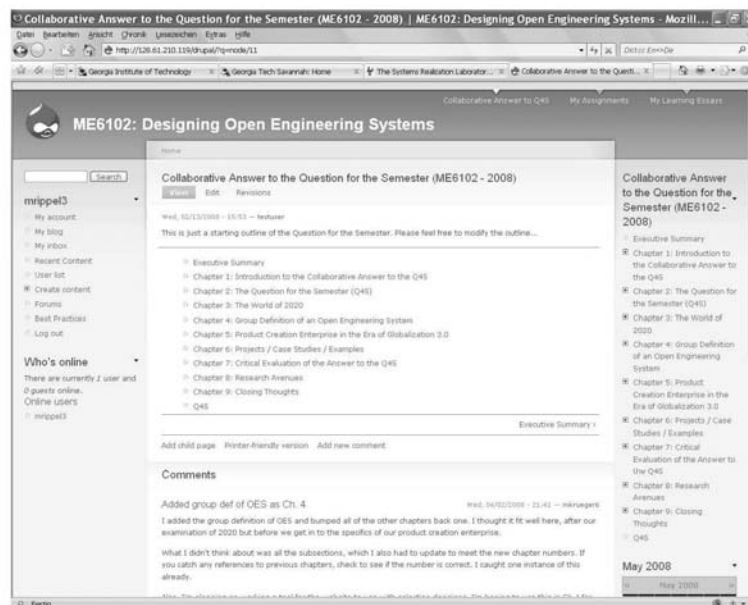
Collaborative Answer to the Question for the Semester (ME6102 - 2008) | ME6102: Designing Open Engineering Systems - Mozill...

Datei Bearbeiten Ansicht Chronik Lesezeichen Extras Hilfe

http://128.61.210.119/drupal/?q=node/11

Georgia Institute of Technology | Georgia Tech Savannah: Home | The Systems Realization Laborator... | Collaborative Answer to the Questi...

Collaborative Answer to Q4S | My Assignments | My Learning Essays

ME6102: Designing Open Engineering Systems

Home

Search

mrippel3

My account
My blog
My inbox
Recent Content
User list
Create content
Forums
Best Practices
Log out

Who's online

There are currently 1 user and 0 guests online.

Online users

mrippel3

Collaborative Answer to the Question for the Semester (ME6102 - 2008)

View Edit Revisions

Wed, 02/13/2008 - 15:53 — testuser

This is just a starting outline of the Question for the Semester. Please feel free to modify the outline...

Executive Summary
Chapter 1: Introduction to the Collaborative Answer to the Q4S
Chapter 2: The Question for the Semester (Q4S)
Chapter 3: The World of 2020
Chapter 4: Group Definition of an Open Engineering System
Chapter 5: Product Creation Enterprise in the Era of Globalization 3.0
Chapter 6: Projects / Case Studies / Examples
Chapter 7: Critical Evaluation of the Answer to the Q4S
Chapter 8: Research Avenues
Chapter 9: Closing Thoughts
Q4S

Executive Summary ›

Add child page Printer-friendly version Add new comment

Comments

Added group def of OES as Ch. 4

Wed, 04/02/2008 - 21:41 — mkruegerli

I added the group definition of OES and bumped all of the other chapters back one. I thought it fit well here, after our examination of 2020 but before we get in to the specifics of our product creation enterprise.

What I didn't think about was all the subsections, which I also had to update to meet the new chapter numbers. If you catch any references to previous chapters, check to see if the number is correct. I caught one instance of this already.

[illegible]

Collaborative Answer to the Question for the Semester (ME6102 - 2008)

Executive Summary
Chapter 1: Introduction to the Collaborative Answer to the Q4S
Chapter 2: The Question for the Semester (Q4S)
Chapter 3: The World of 2020
Chapter 4: Group Definition of an Open Engineering System
Chapter 5: Product Creation Enterprise in the Era of Globalization 3.0
Chapter 6: Projects / Case Studies / Examples
Chapter 7: Critical Evaluation of the Answer to the Q4S
Chapter 8: Research Avenues
Chapter 9: Closing Thoughts
Q4S

May 2008

« May 2008

Fertig